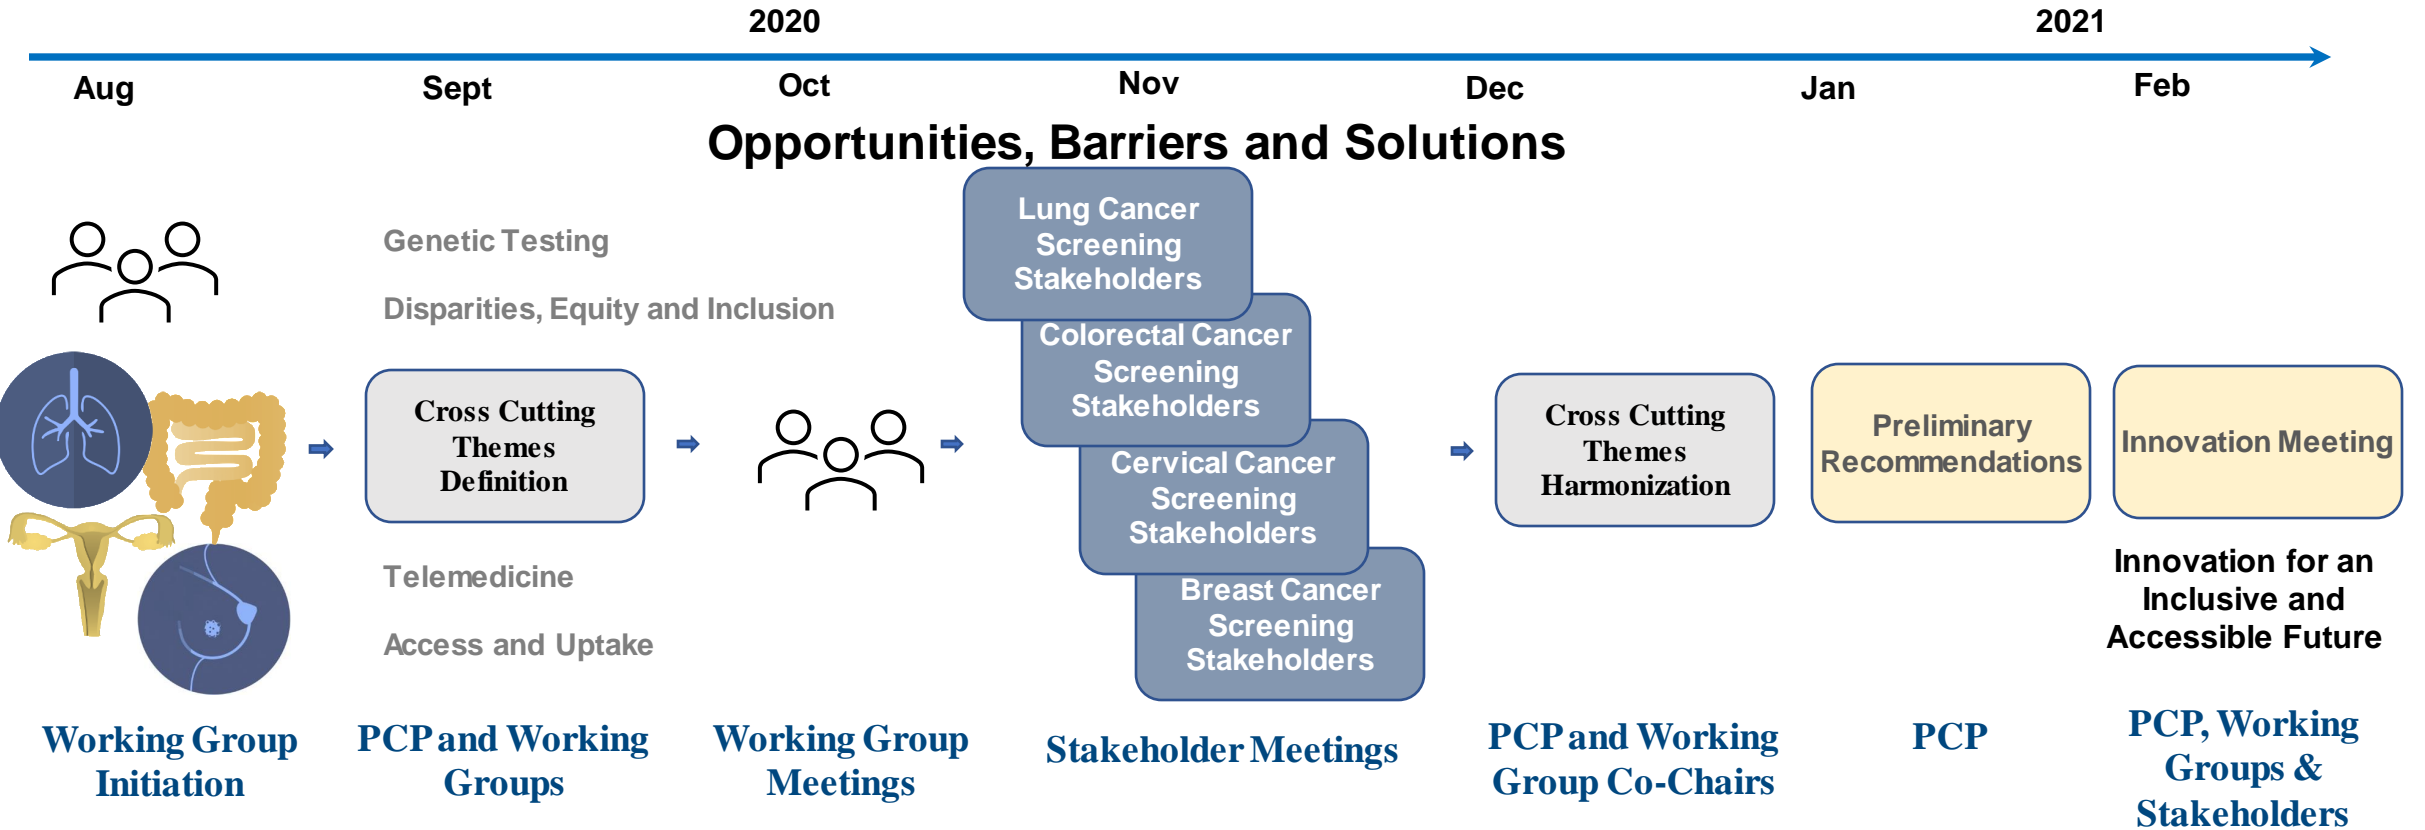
2020

2021

Aug

Sept

Oct

Nov

Dec

Jan

Feb

Opportunities, Barriers and Solutions

Genetic Testing

Disparities, Equity and Inclusion

Cross Cutting Themes Definition

Telemedicine

Access and Uptake

Lung Cancer Screening Stakeholders

Colorectal Cancer Screening Stakeholders

Cervical Cancer Screening Stakeholders

Breast Cancer Screening Stakeholders

Cross Cutting Themes Harmonization

Preliminary Recommendations

Innovation Meeting

Innovation for an Inclusive and Accessible Future

Working Group Initiation

PCP and Working Groups

Working Group Meetings

Stakeholder Meetings

PCP and Working Group Co-Chairs

PCP

PCP, Working Groups & Stakeholders